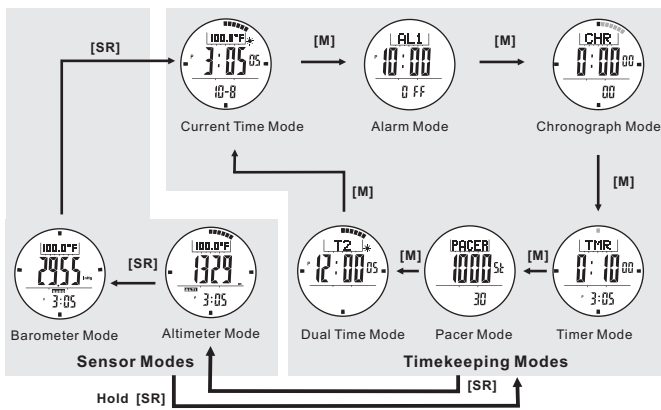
[SR]

100.0°F
3:05 05
10-8
Current Time Mode

[M]

AL1
10:00
OFF
Alarm Mode

[M]

CHR
0:00 00
00
Chronograph Mode

[M]

[M]

T2
12:00 05
Dual Time Mode

[M]

PACER
1000 St
30
Pacer Mode

[M]

TMR
0:10 00
3:05
Timer Mode

100.0°F
2955 inHg
3:05
Barometer Mode

[SR]

100.0°F
1329
3:05
Altimeter Mode

Sensor Modes

Timekeeping Modes

[SR]

Hold [SR]